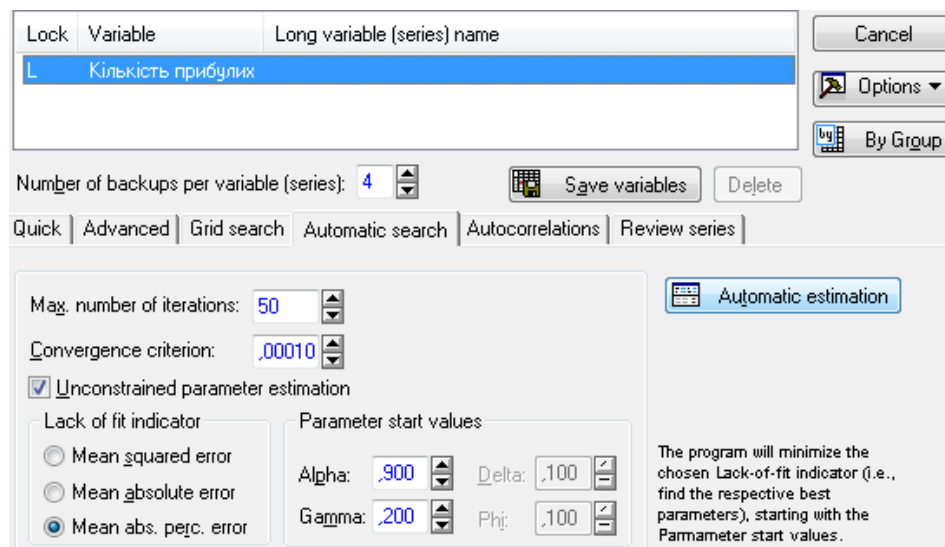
| Lock | Variable | Long variable (series) name |
|---|---|---|
| L | Кількість прибулих | |

Cancel

Options ▾

By Group

Number of backups per variable (series): 4

Save variables

Delete

Quick | Advanced | Grid search | Automatic search | Autocorrelations | Review series

Max. number of iterations: 50

Convergence criterion: ,00010

Unconstrained parameter estimation

Lack of fit indicator

Mean squared error

Mean absolute error

Mean abs. perc. error

Parameter start values

Alpha: ,900

Gamma: ,200

Delta: ,100

Phi: ,100

Automatic estimation

The program will minimize the chosen Lack-of-fit indicator (i.e., find the respective best parameters), starting with the Parmameter start values.